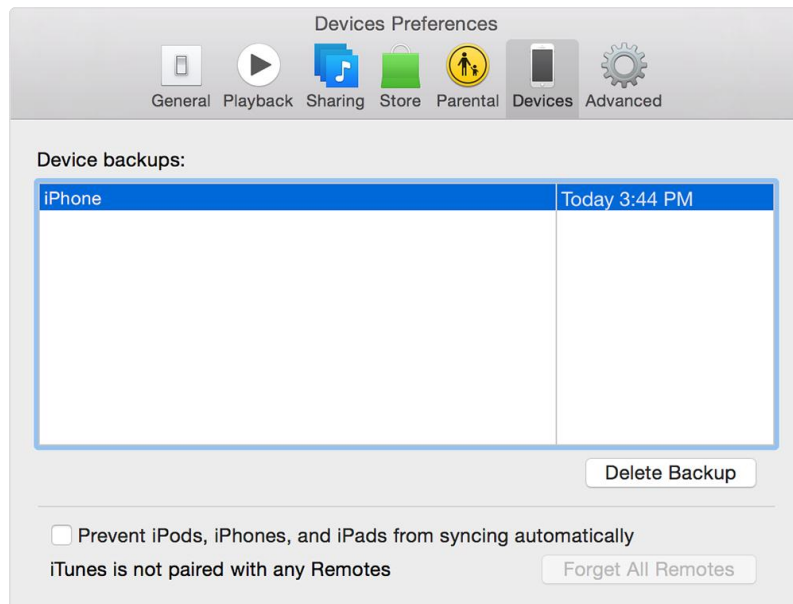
Devices Preferences

General Playback Sharing Store Parental Devices Advanced

Device backups:

| iPhone | Today 3:44 PM |
|---|---|

Delete Backup

Prevent iPods, iPhones, and iPads from syncing automatically

iTunes is not paired with any Remotes

Forget All Remotes